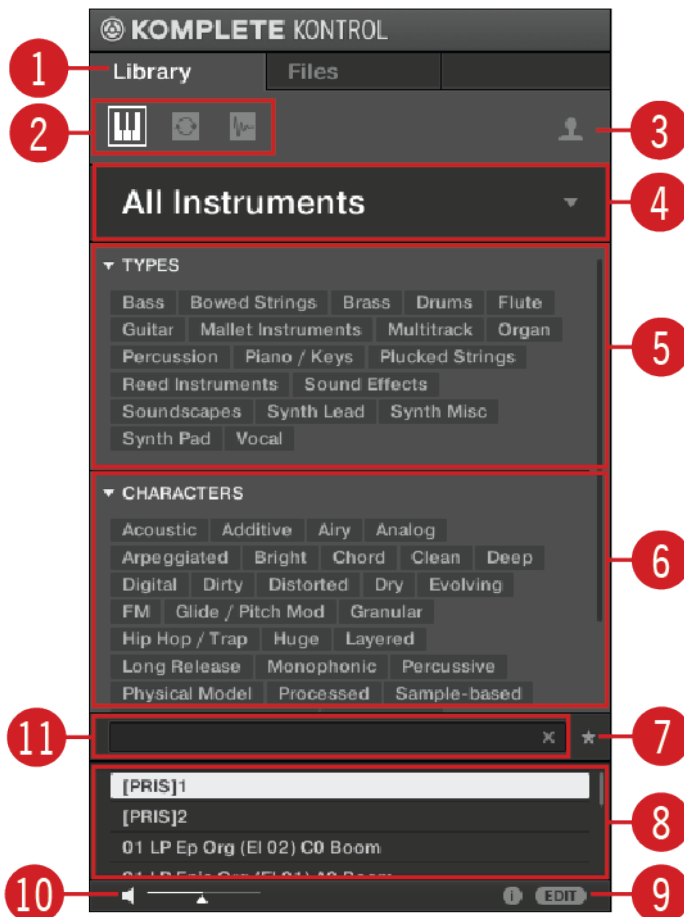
KOMPLETE KONTROL

1 Library Files

2

3

All Instruments 4

▾ TYPES

Bass Bowed Strings Brass Drums Flute Guitar Mallet Instruments Multitrack Organ Percussion Piano / Keys Plucked Strings Reed Instruments Sound Effects Soundscapes Synth Lead Synth Misc Synth Pad Vocal

5

▾ CHARACTERS

Acoustic Additive Airy Analog Arpeggiated Bright Chord Clean Deep Digital Dirty Distorted Dry Evolving FM Glide / Pitch Mod Granular Hip Hop / Trap Huge Layered Long Release Monophonic Percussive Physical Model Processed Sample-based

6

11 × ★ 7

[PRIS]1
[PRIS]2
01 LP Ep Org (El 02) C0 Boom
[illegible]

8

10 EDIT 9